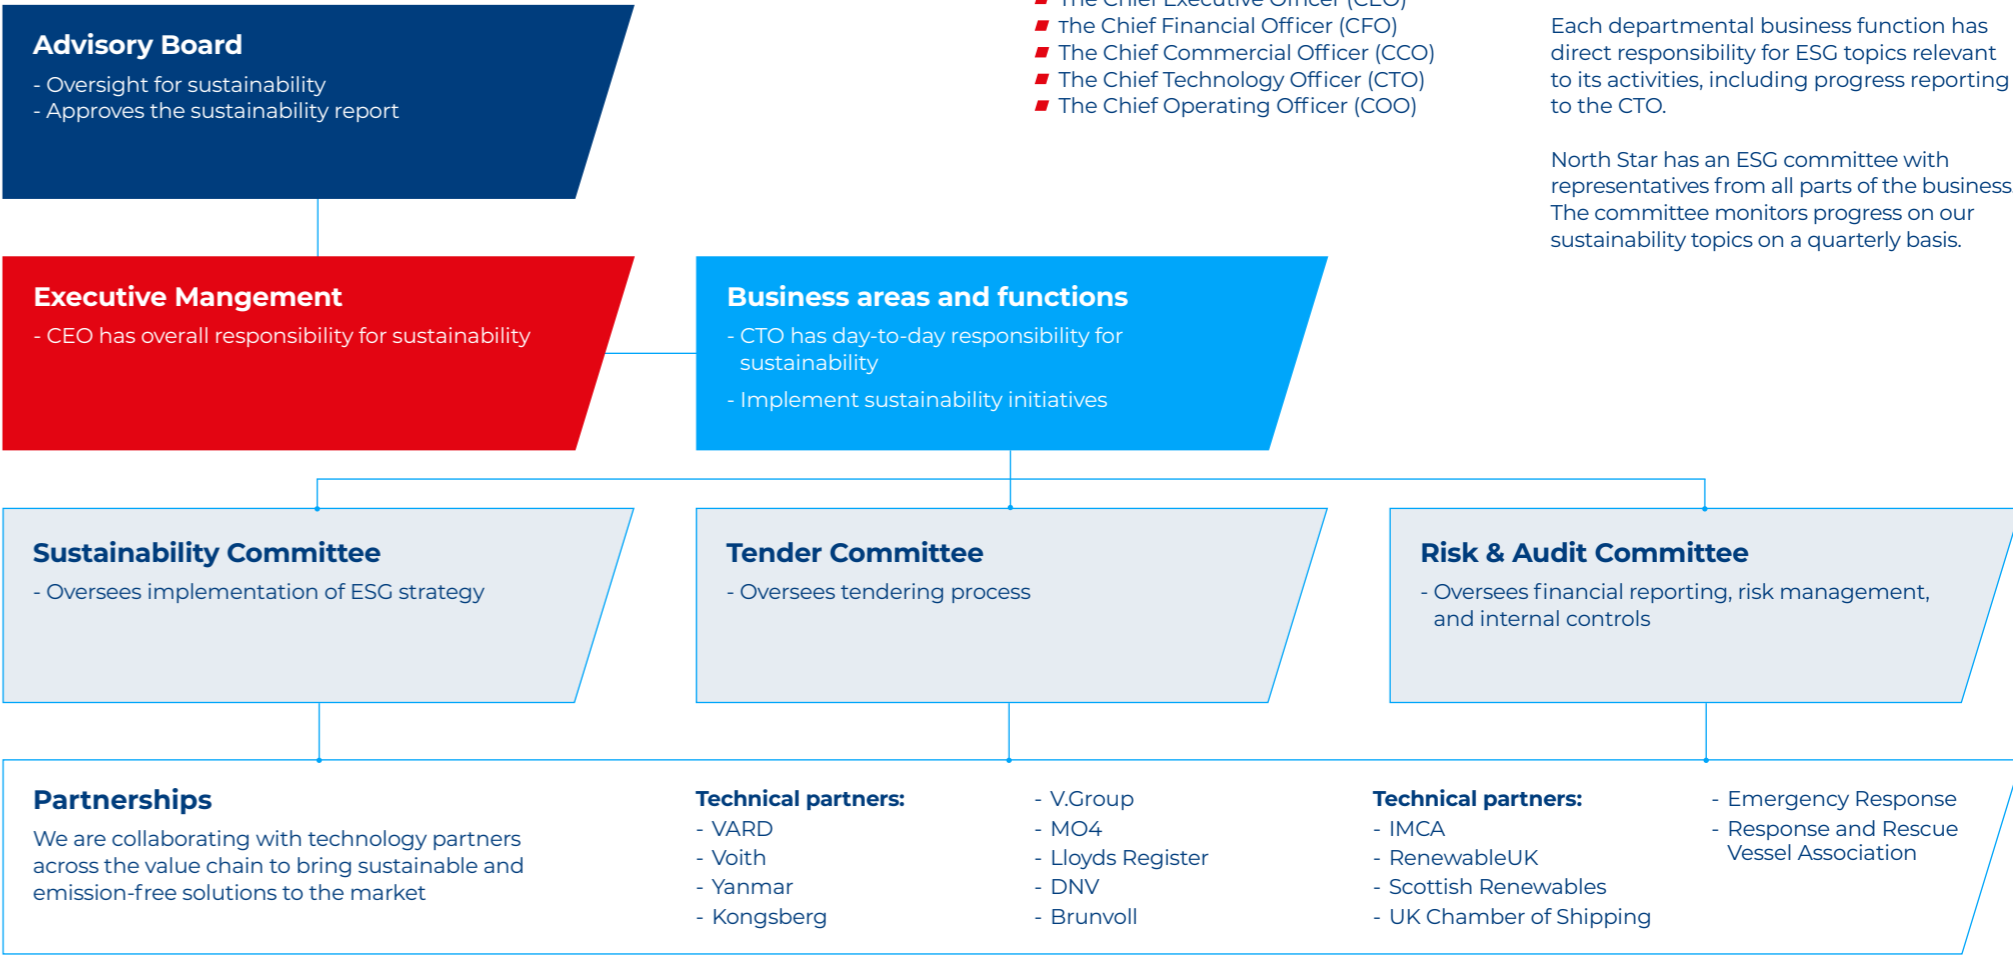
Advisory Board
- Oversight for sustainability
- Approves the sustainability report

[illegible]
the Chief Financial Officer (CFO)
The Chief Commercial Officer (CCO)
The Chief Technology Officer (CTO)
The Chief Operating Officer (COO)

Each departmental business function has direct responsibility for ESG topics relevant to its activities, including progress reporting to the CTO.

North Star has an ESG committee with representatives from all parts of the business The committee monitors progress on our sustainability topics on a quarterly basis.

Executive Mangement
- CEO has overall responsibility for sustainability

Business areas and functions
- CTO has day-to-day responsibility for sustainability
- Implement sustainability initiatives

Sustainability Committee
- Oversees implementation of ESG strategy

Tender Committee
- Oversees tendering process

Risk & Audit Committee
- Oversees financial reporting, risk management, and internal controls

Partnerships
We are collaborating with technology partners across the value chain to bring sustainable and emission-free solutions to the market

Technical partners:
- VARD
- Voith
- Yanmar
- Kongsberg

- V.Group
- MO4
- Lloyds Register
- DNV
- Brunvoll

Technical partners:
- IMCA
- RenewableUK
- Scottish Renewables
- UK Chamber of Shipping

- Emergency Response
- Response and Rescue Vessel Association